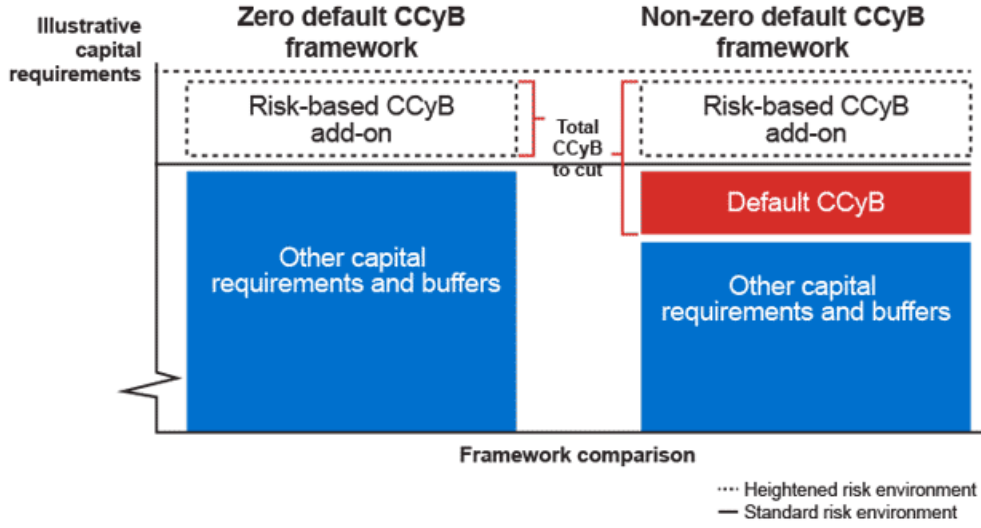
Illustrative capital requirements

Zero default CCyB framework

Non-zero default CCyB framework

Risk-based CCyB add-on

Total CCyB to cut

Risk-based CCyB add-on

Default CCyB

Other capital requirements and buffers

Other capital requirements and buffers

Framework comparison

Heightened risk environment

Standard risk environment